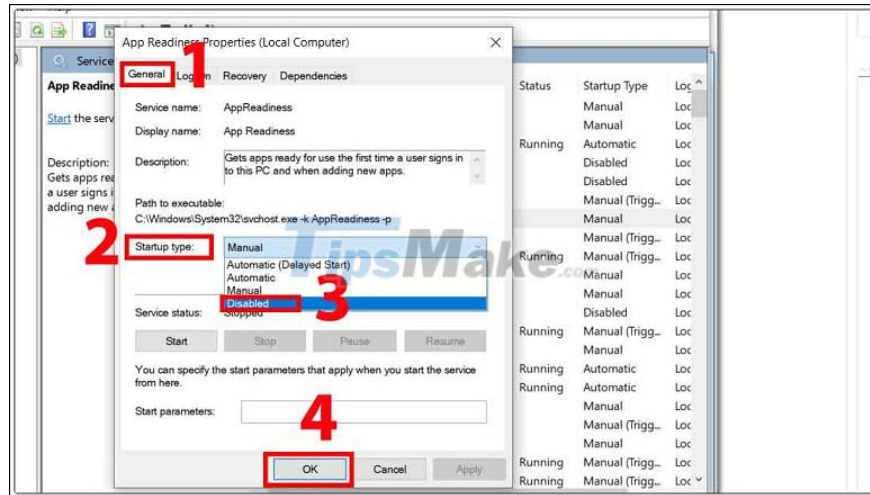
Services

App Readiness

Start the service

Description:
Gets apps ready for the first time a user signs in to this PC and when adding new apps.

App Readiness Properties (Local Computer)

1

General | Log On | Recovery | Dependencies

Service name: AppReadiness

Display name: App Readiness

Description: Gets apps ready for use the first time a user signs in to this PC and when adding new apps.

Path to executable:
C:\Windows\System32\svchost.exe -k AppReadiness -p

2

Startup type: Manual

Automatic (Delayed Start)
Automatic
Manual
Disabled

3

Service status: Stopped

Start | Stop | Pause | Resume

You can specify the start parameters that apply when you start the service from here.

Start parameters:

4

OK | Cancel | Apply

TipsMake.com

| Status | Startup Type | Log |
|---|---|---|
| | Manual | Loc |
| | Manual | Loc |
| Running | Automatic | Loc |
| | Disabled | Loc |
| | Disabled | Loc |
| | Manual (Trigg... | Loc |
| | Manual | Loc |
| | Manual (Trigg... | Loc |
| Running | Manual (Trigg... | Loc |
| | Manual | Loc |
| | Manual | Loc |
| | Disabled | Loc |
| Running | Manual (Trigg... | Loc |
| | Manual | Loc |
| Running | Automatic | Loc |
| Running | Automatic | Loc |
| | Manual | Loc |
| | Manual (Trigg... | Loc |
| | Manual | Loc |
| Running | Manual (Trigg... | Loc |
| Running | Manual (Trigg... | Loc |